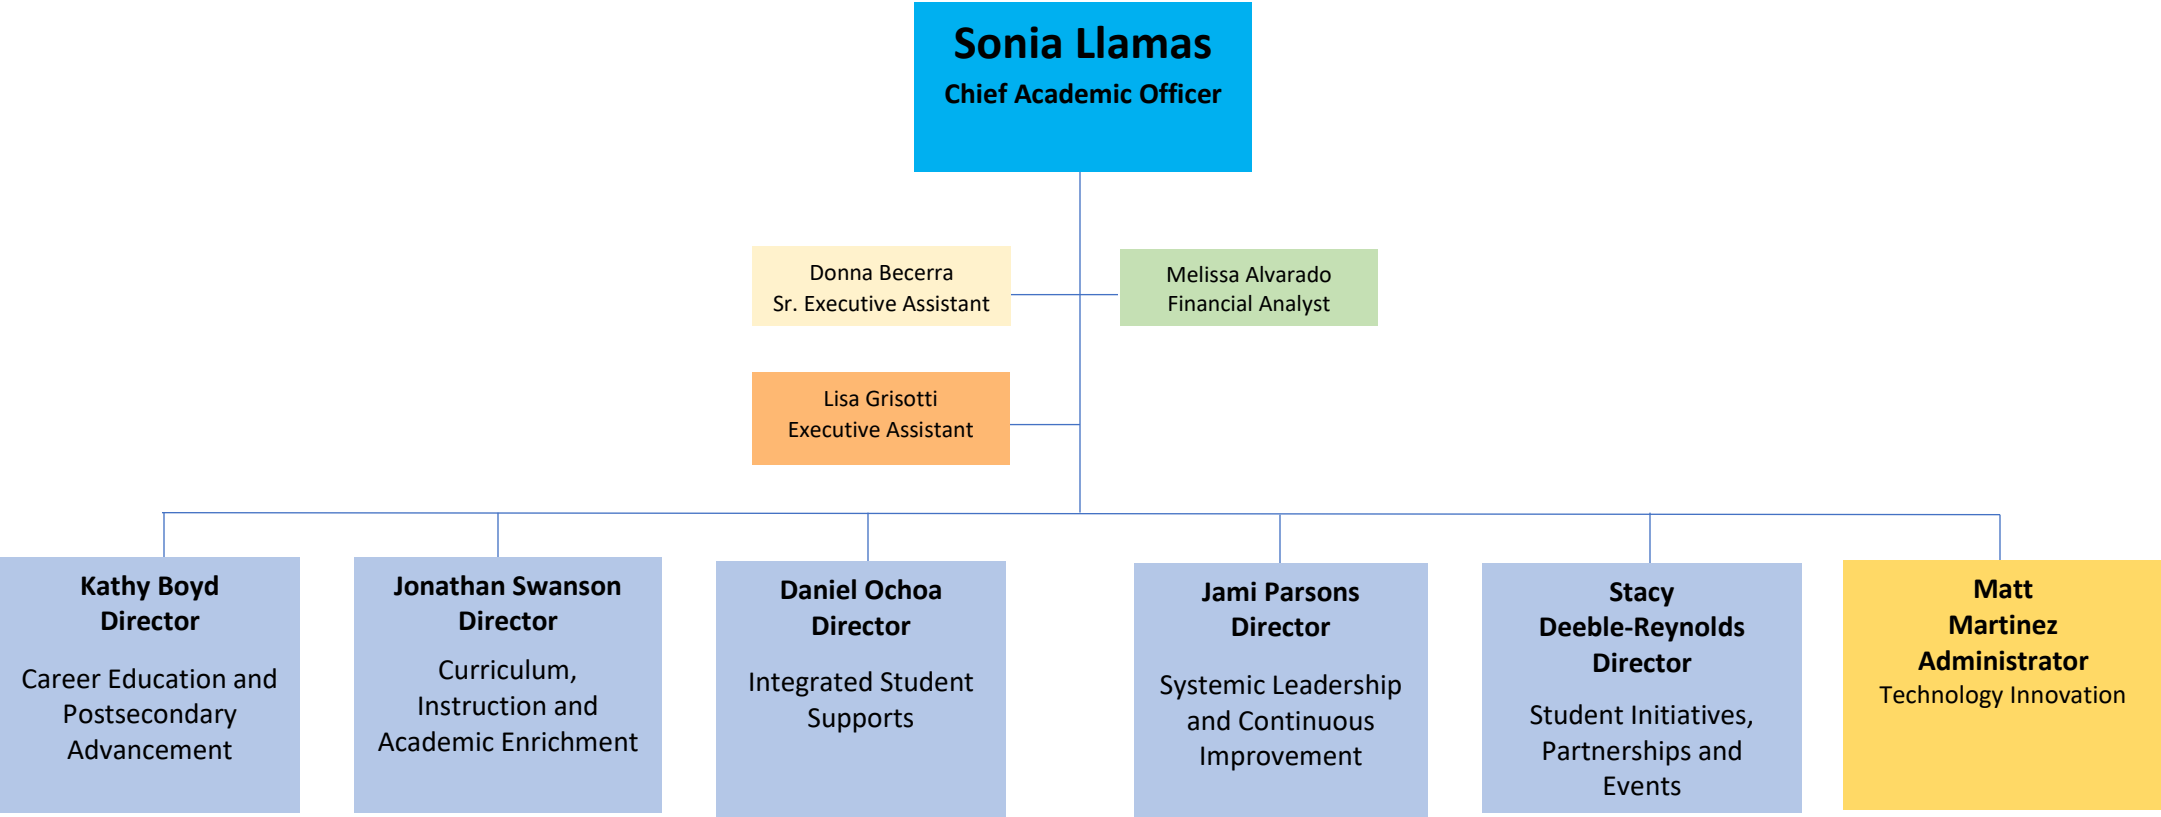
Sonia Llamas
Chief Academic Officer

Donna Becerra
Sr. Executive Assistant

Melissa Alvarado
Financial Analyst

Lisa Grisotti
Executive Assistant

Kathy Boyd
Director

Career Education and Postsecondary Advancement

Jonathan Swanson
Director

Curriculum, Instruction and Academic Enrichment

Daniel Ochoa
Director

Integrated Student Supports

Jami Parsons
Director

Systemic Leadership and Continuous Improvement

Stacy Deeble-Reynolds
Director

Student Initiatives, Partnerships and Events

Matt Martinez
Administrator
Technology Innovation